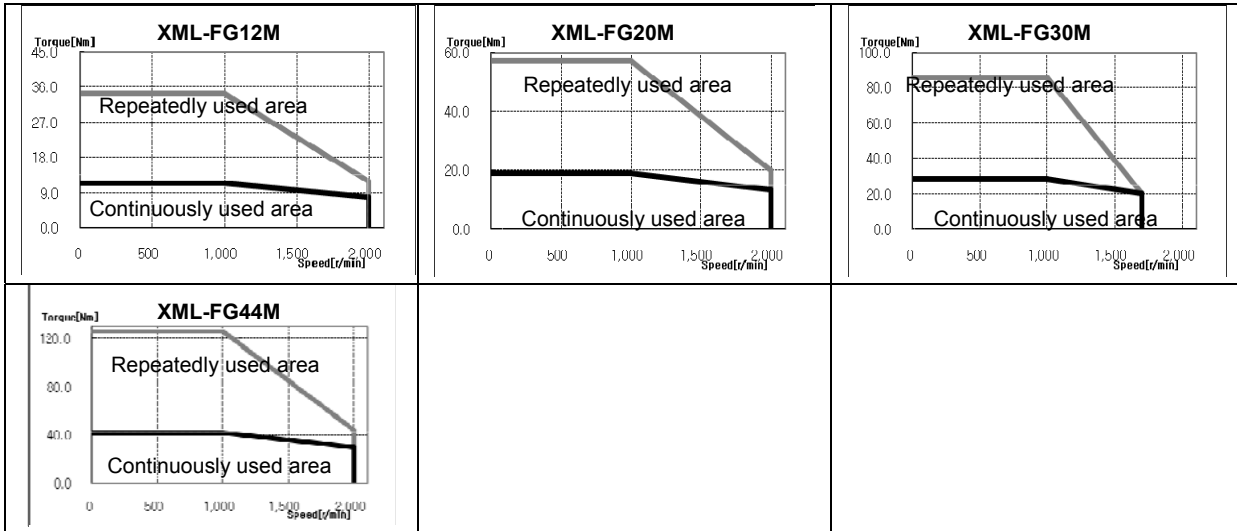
XML-FG12M

Torque[Nm]
45.0
36.0
27.0
18.0
9.0
0.0

Repeatedly used area

Continuously used area

0
500
1,000
1,500
2,000
Speed[r/min]

XML-FG20M

Torque[Nm]
60.0
40.0
20.0
0.0

Repeatedly used area

Continuously used area

0
500
1,000
1,500
2,000
Speed[r/min]

XML-FG30M

Torque[Nm]
100.0
80.0
60.0
40.0
20.0
0.0

Repeatedly used area

Continuously used area

0
500
1,000
1,500
2,000
Speed[r/min]

XML-FG44M

Torque[Nm]
120.0
80.0
40.0
0.0

Repeatedly used area

Continuously used area

0
500
1,000
1,500
2,000
Speed[r/min]